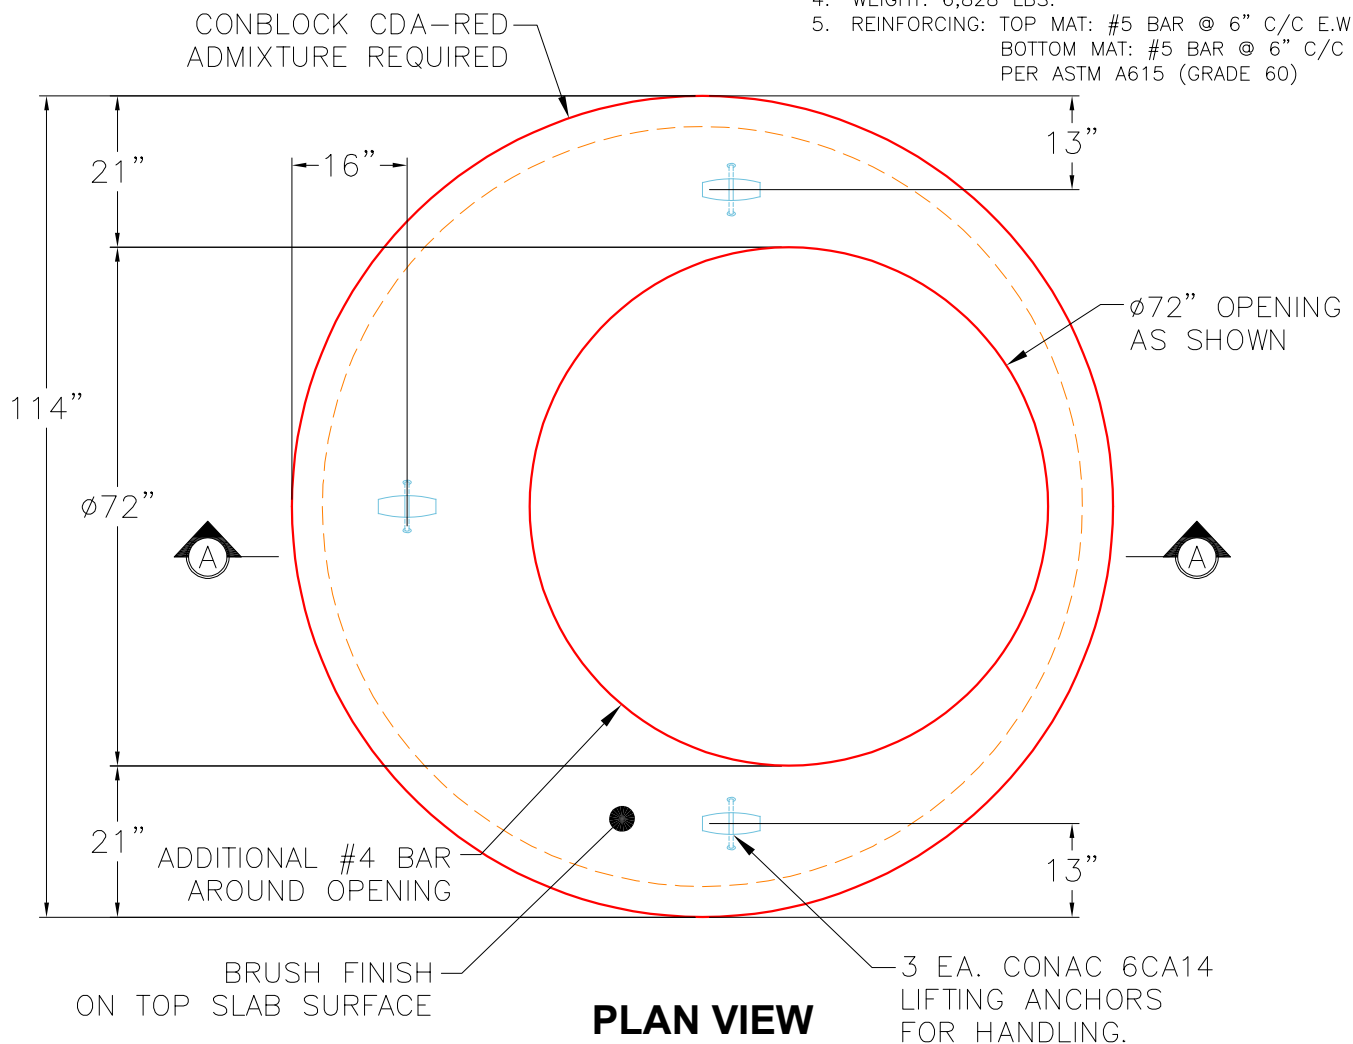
CONBLOCK CDA-RED
ADMIXTURE REQUIRED

4. WEIGHT: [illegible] LBS.
5. REINFORCING: TOP MAT: #5 BAR @ 6" C/C E.W
BOTTOM MAT: #5 BAR @ 6" C/C
PER ASTM A615 (GRADE 60)

21"

16"

13"

Ø72" OPENING
AS SHOWN

114"

Ø72"

A

A

21"

ADDITIONAL #4 BAR
AROUND OPENING

13"

BRUSH FINISH
ON TOP SLAB SURFACE

PLAN VIEW

3 EA. CONAC 6CA14
LIFTING ANCHORS
FOR HANDLING.